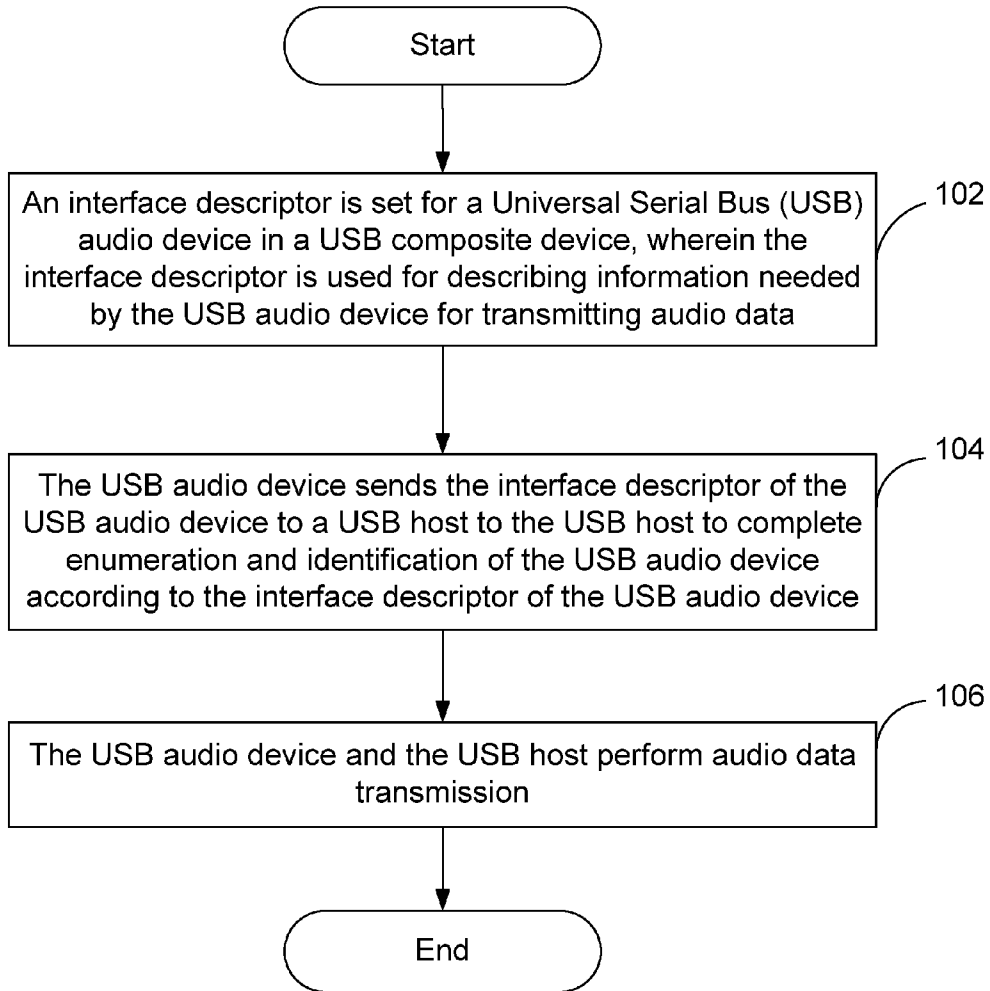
Start

An interface descriptor is set for a Universal Serial Bus (USB) audio device in a USB composite device, wherein the interface descriptor is used for describing information needed by the USB audio device for transmitting audio data

102

The USB audio device sends the interface descriptor of the USB audio device to a USB host to the USB host to complete enumeration and identification of the USB audio device according to the interface descriptor of the USB audio device

104

The USB audio device and the USB host perform audio data transmission

106

End